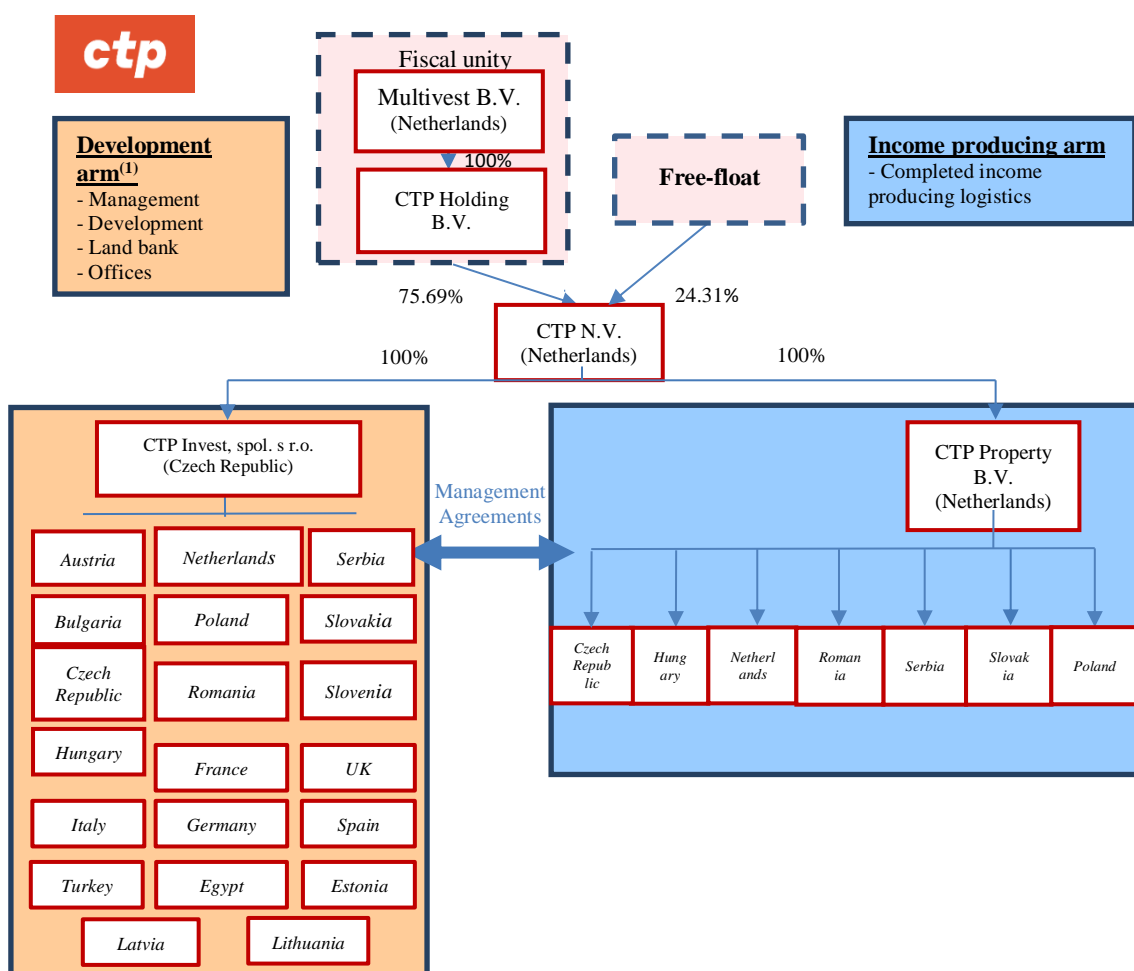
ctp

Fiscal unity

Multivest B.V. (Netherlands)

100%

CTP Holding B.V.

Development arm$^{(1)}$
- Management
- Development
- Land bank
- Offices

Free-float

Income producing arm
- Completed income producing logistics

75.69%

24.31%

CTP N.V. (Netherlands)

100%

100%

CTP Invest, spol. s r.o. (Czech Republic)

Management Agreements

CTP Property B.V. (Netherlands)

Austria

Netherlands

Serbia

Bulgaria

Poland

Slovakia

Czech Republic

Romania

Slovenia

Hungary

France

UK

Italy

Germany

Spain

Turkey

Egypt

Estonia

Latvia

Lithuania

Czech Republic

Hungary

Netherlands

Romania

Serbia

Slovakia

Poland